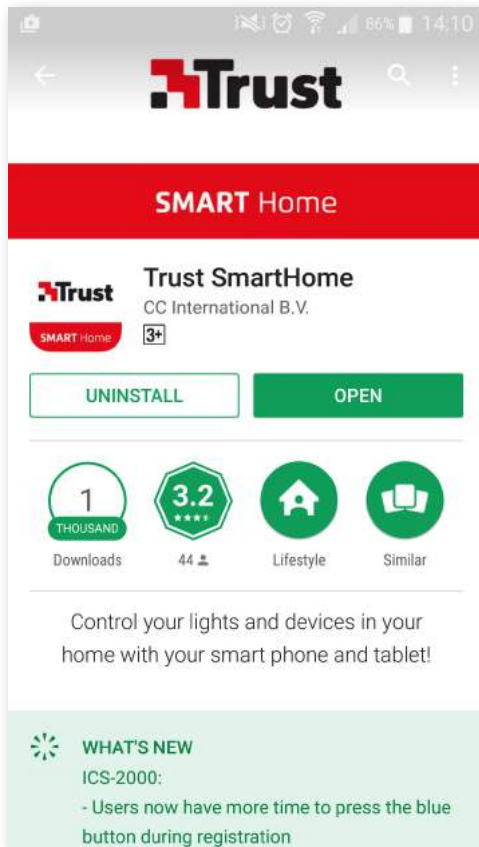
86% 14:10

Trust

SMART Home

Trust
SMART Home

Trust SmartHome
CC International B.V.
3+

UNINSTALL
OPEN

1
THOUSAND
Downloads

3.2
44

Lifestyle

Similar

Control your lights and devices in your home with your smart phone and tablet!

WHAT'S NEW
ICS-2000:
- Users now have more time to press the blue button during registration